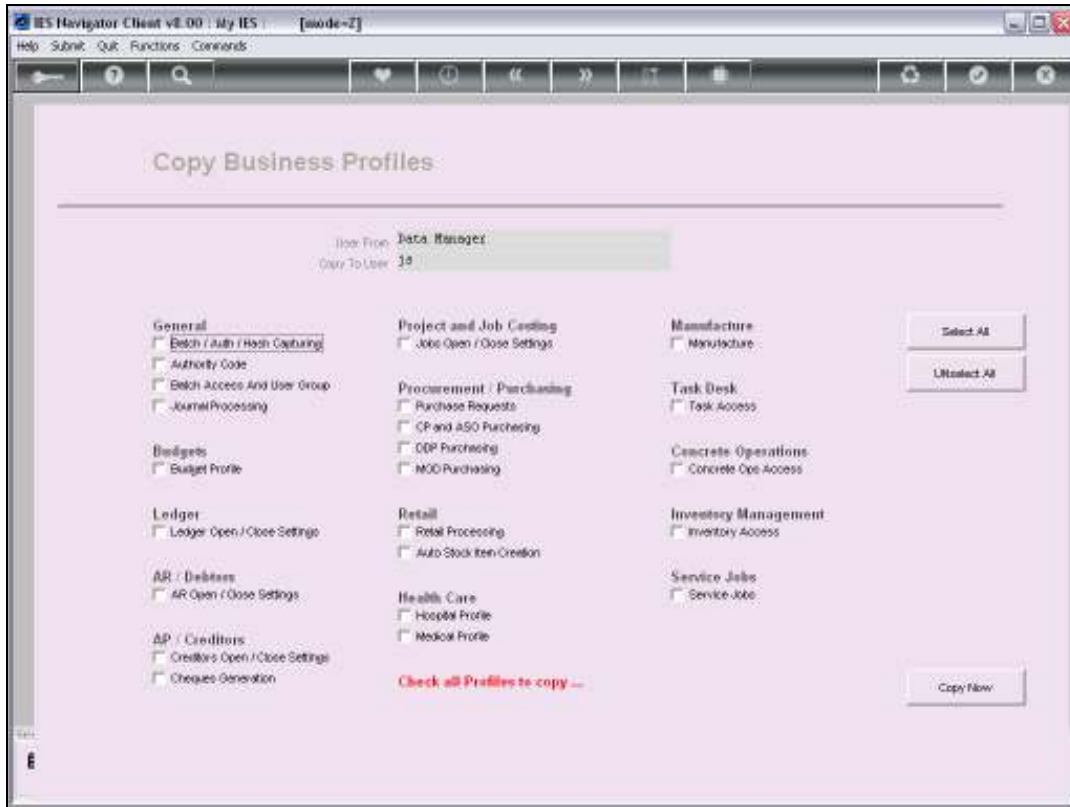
IES Navigator Client v8.00 : My IES : [mode=Z]

Help Submit Quit Functions Commands

Copy Business Profiles

User From Data Manager
Copy To User 18

General
Batch / Auth / Hash Capturing
Authority Code
Batch Access And User Group
Journal Processing

Budgets
Budget Profile

Ledger
Ledger Open / Close Settings

AR / Debtors
AR Open / Close Settings

AP / Creditors
Creditors Open / Close Settings
Cheques Generation

Project and Job Costing
Jobs Open / Close Settings

Procurement / Purchasing
Purchase Requests
CP and ASO Purchasing
DDP Purchasing
MOD Purchasing

Retail
Retail Processing
Auto Stock Item Creation

Health Care
Hospital Profile
Medical Profile

Check all Profiles to copy ...

Manufacture
Manufacture

Task Desk
Task Access

Concrete Operations
Concrete Ops Access

Inventory Management
Inventory Access

Service Jobs
Service Jobs

Select All

Unselect All

Copy Now